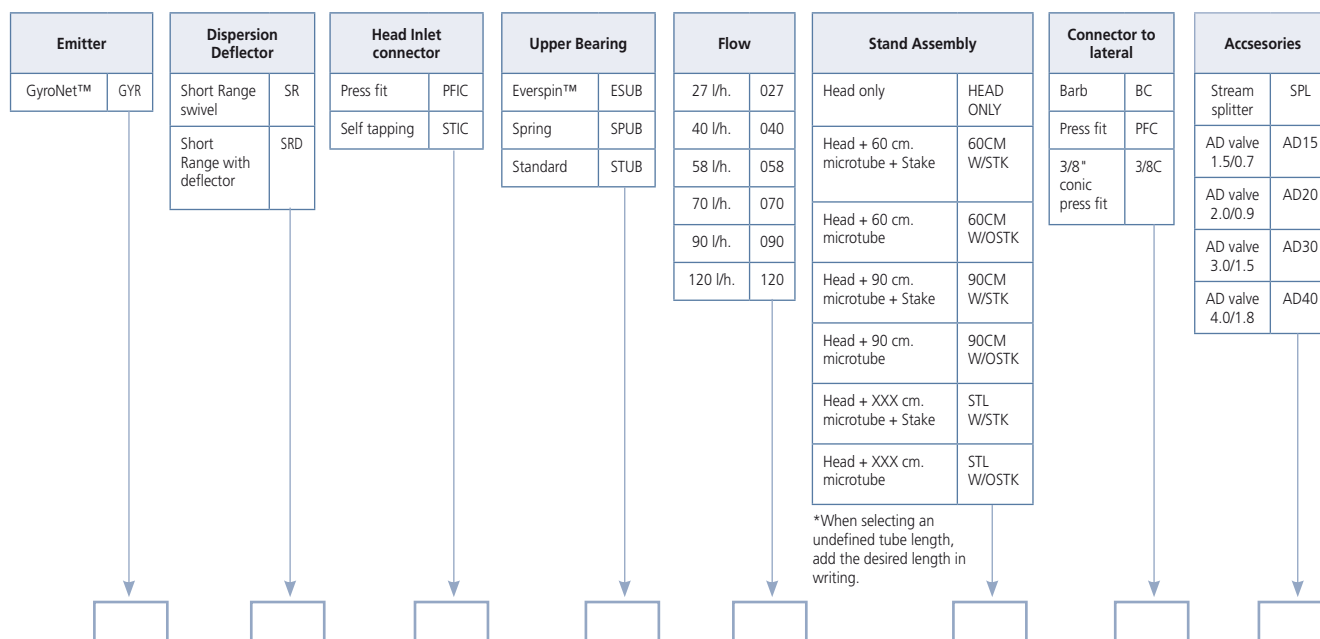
| Emitter | |
|---|---|
| GyroNet™ | GYR |

| Dispersion Deflector | |
|---|---|
| Short Range swivel | SR |
| Short Range with deflector | SRD |

| Head Inlet connector | |
|---|---|
| Press fit | PFIC |
| Self tapping | STIC |

| Upper Bearing | |
|---|---|
| Everspin™ | ESUB |
| Spring | SPUB |
| Standard | STUB |

| Flow | |
|---|---|
| 27 l/h. | 027 |
| 40 l/h. | 040 |
| 58 l/h. | 058 |
| 70 l/h. | 070 |
| 90 l/h. | 090 |
| 120 l/h. | 120 |

| Stand Assembly | |
|---|---|
| Head only | HEAD ONLY |
| Head + 60 cm. microtube + Stake | 60CM W/STK |
| Head + 60 cm. microtube | 60CM W/OSTK |
| Head + 90 cm. microtube + Stake | 90CM W/STK |
| Head + 90 cm. microtube | 90CM W/OSTK |
| Head + XXX cm. microtube + Stake | STL W/STK |
| Head + XXX cm. microtube | STL W/OSTK |

*When selecting an undefined tube length, add the desired length in writing.

| Connector to lateral | |
|---|---|
| Barb | BC |
| Press fit | PFC |
| 3/8" conic press fit | 3/8C |

| Accsesories | |
|---|---|
| Stream splitter | SPL |
| AD valve 1.5/0.7 | AD15 |
| AD valve 2.0/0.9 | AD20 |
| AD valve 3.0/1.5 | AD30 |
| AD valve 4.0/1.8 | AD40 |